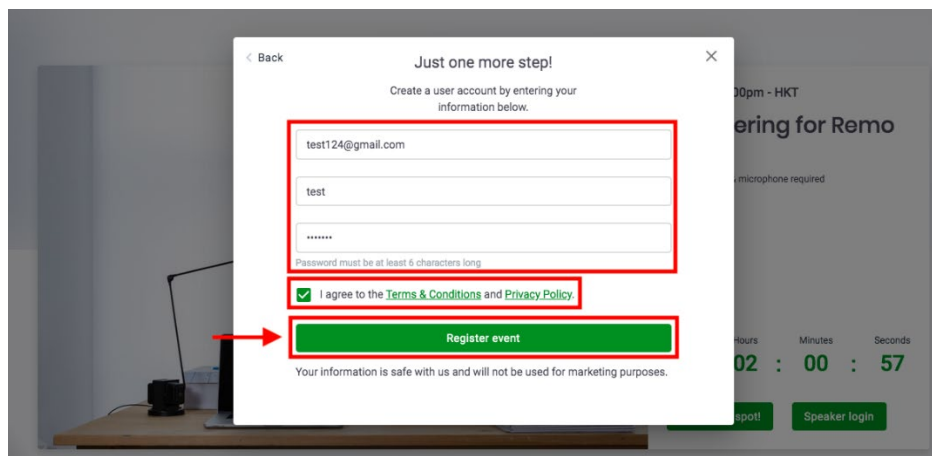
< Back

Just one more step!

Create a user account by entering your information below.

test124@gmail.com

test

•••••••

Password must be at least 6 characters long

I agree to the Terms & Conditions and Privacy Policy.

Register event

Your information is safe with us and will not be used for marketing purposes.

00pm - HKT

ering for Remo

microphone required

Hours Minutes Seconds

02 : 00 : 57

spot!

Speaker login